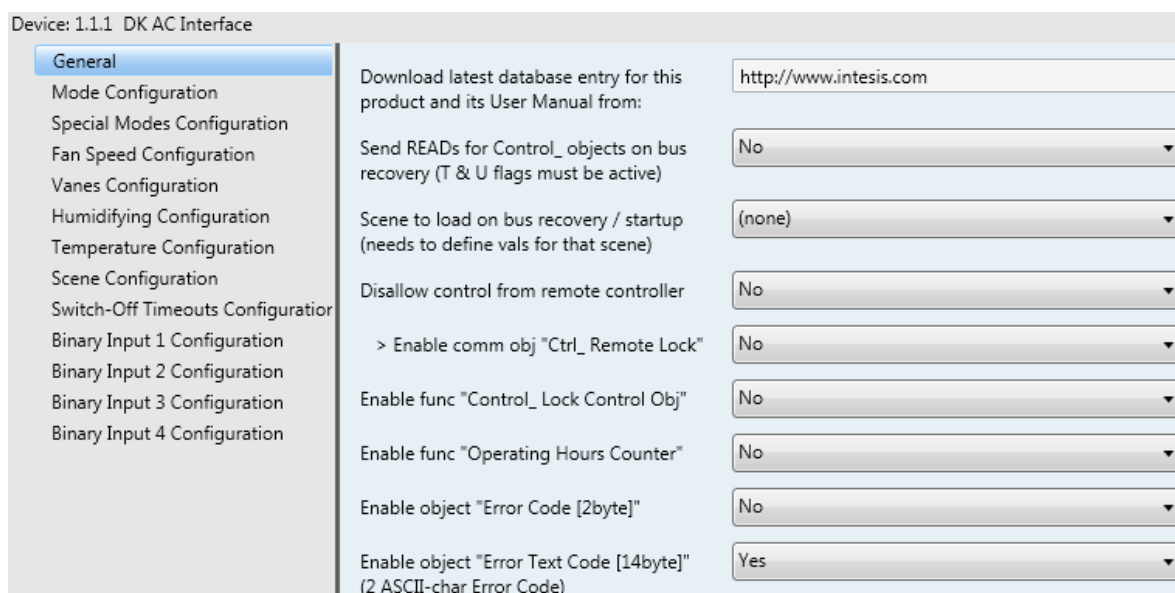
Device: 1.1.1 DK AC Interface

General
Mode Configuration
Special Modes Configuration
Fan Speed Configuration
Vanes Configuration
Humidifying Configuration
Temperature Configuration
Scene Configuration
Switch-Off Timeouts Configuratior
Binary Input 1 Configuration
Binary Input 2 Configuration
Binary Input 3 Configuration
Binary Input 4 Configuration

Download latest database entry for this product and its User Manual from: http://www.intesis.com

Send READs for Control_ objects on bus recovery (T & U flags must be active) No

Scene to load on bus recovery / startup (needs to define vals for that scene) (none)

Disallow control from remote controller No

> Enable comm obj "Ctrl_ Remote Lock" No

Enable func "Control_ Lock Control Obj" No

Enable func "Operating Hours Counter" No

Enable object "Error Code [2byte]" No

Enable object "Error Text Code [14byte]" (2 ASCII-char Error Code) Yes